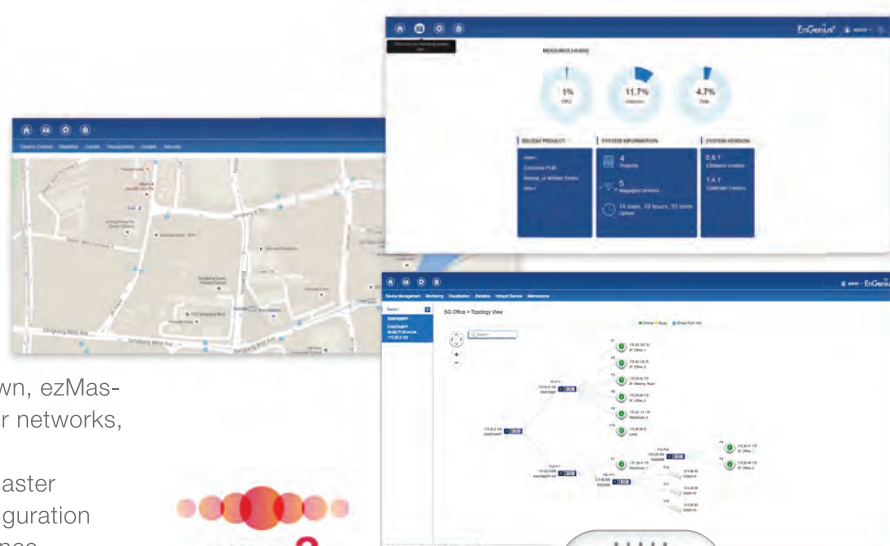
EnGenius

RESOURCE USAGE

1%
CPU

11.7%
Memory

4.7%
Disk

RECENT PROJECT

SYSTEM INFORMATION

4
Projects

5
Managed Devices

14 days, 19 hours, 35 mins
Uptime

SYSTEM VERSION

0.8.1
Firmware Version

1.4.1
Controller Version

Device Control
Statistics
Events
Visualization
Usage
Network

SG Office > Topology View

wn, ezMasr networks,

aster
guration
nce